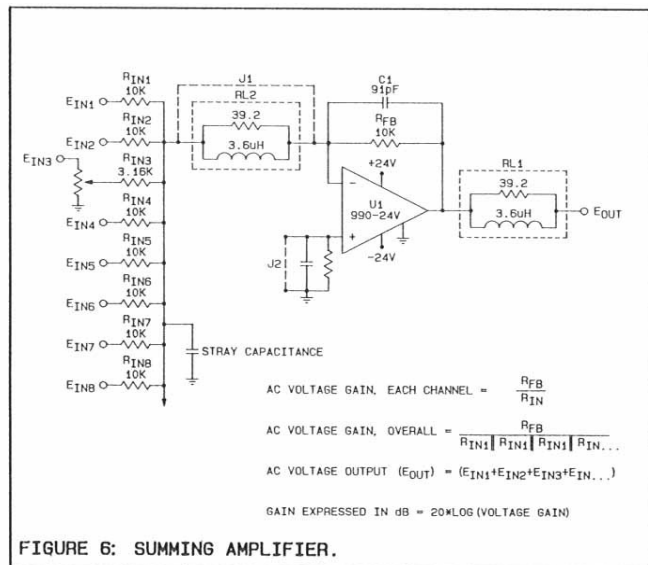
$R_{IN1}$ 10K
$E_{IN1}$
$R_{IN2}$ 10K
$E_{IN2}$
$E_{IN3}$
$R_{IN3}$ 3.16K
$R_{IN4}$ 10K
$E_{IN4}$
$R_{IN5}$ 10K
$E_{IN5}$
$R_{IN6}$ 10K
$E_{IN6}$
$R_{IN7}$ 10K
$E_{IN7}$
$R_{IN8}$ 10K
$E_{IN8}$
J1
RL2
39.2
3.6uH
C1
91pF
$R_{FB}$
10K
+24V
U1
990-24V
-24V
J2
RL1
39.2
3.6uH
$E_{OUT}$
STRAY CAPACITANCE

AC VOLTAGE GAIN, EACH CHANNEL = $\frac{R_{FB}}{R_{IN}}$

AC VOLTAGE GAIN, OVERALL = $\frac{R_{FB}}{R_{IN1} \| R_{IN1} \| R_{IN1} \| R_{IN...}}$

AC VOLTAGE OUTPUT ($E_{OUT}$) = ($E_{IN1}$+$E_{IN2}$+$E_{IN3}$+$E_{IN...}$)

GAIN EXPRESSED IN dB = 20*LOG(VOLTAGE GAIN)

FIGURE 6: SUMMING AMPLIFIER.